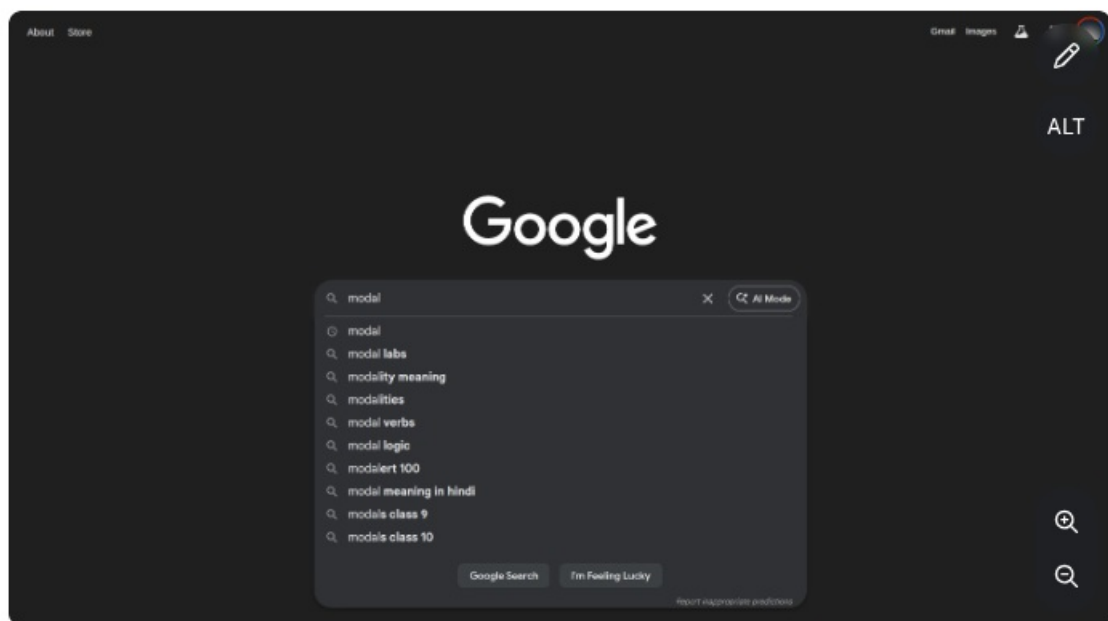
About Store

Gmail Images

ALT

Google

modal

AI Mode

modal
modal labs
modality meaning
modalities
modal verbs
modal logic
modalert 100
modal meaning in hindi
modals class 9
modals class 10

Google Search I'm Feeling Lucky

Report inappropriate predictions